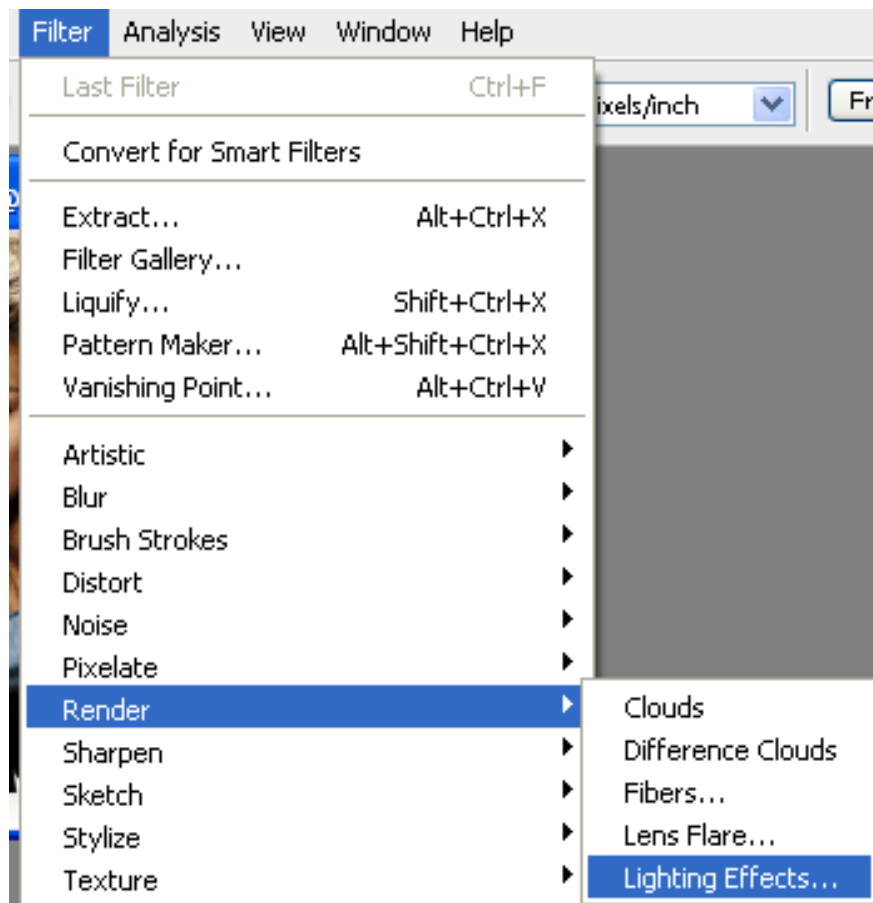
Filter Analysis View Window Help

Last Filter Ctrl+F

ixels/inch

Fr

Convert for Smart Filters

Extract... Alt+Ctrl+X
Filter Gallery...
Liquify... Shift+Ctrl+X
Pattern Maker... Alt+Shift+Ctrl+X
Vanishing Point... Alt+Ctrl+V

Artistic
Blur
Brush Strokes
Distort
Noise
Pixelate
Render
Sharpen
Sketch
Stylize
Texture

Clouds
Difference Clouds
Fibers...
Lens Flare...
Lighting Effects...